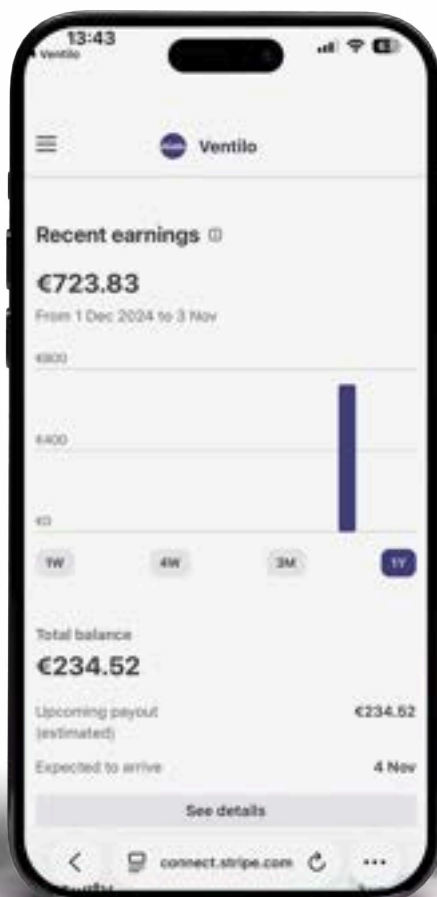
13:43
Ventilo

Ventilo

Recent earnings

€723.83

From 1 Dec 2024 to 3 Nov

€800

€400

€0

1W 4W 3M 1Y

Total balance

€234.52

Upcoming payout (estimated) €234.52

Expected to arrive 4 Nov

See details

connect.stripe.com